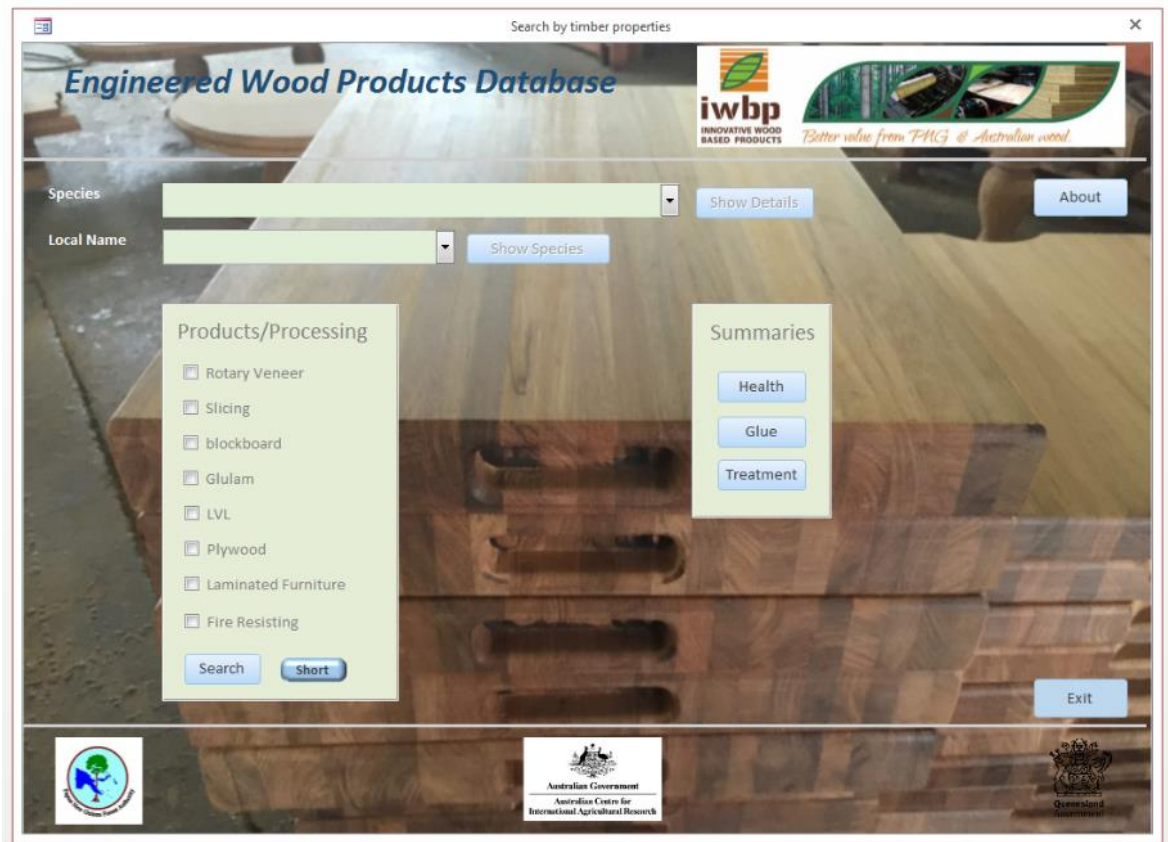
Search by timber properties

×

Engineered Wood Products Database

iwbp
INNOVATIVE WOOD BASED PRODUCTS

Better value from PNG & Australian wood

Species

Show Details

About

Local Name

Show Species

Products/Processing

Rotary Veneer

Slicing

blockboard

Glulam

LVL

Plywood

Laminated Furniture

Fire Resisting

Search

Short

Summaries

Health

Glue

Treatment

Exit

Papua New Guinea Forest Authority

Australian Government
Australian Centre for International Agricultural Research

Queensland Government